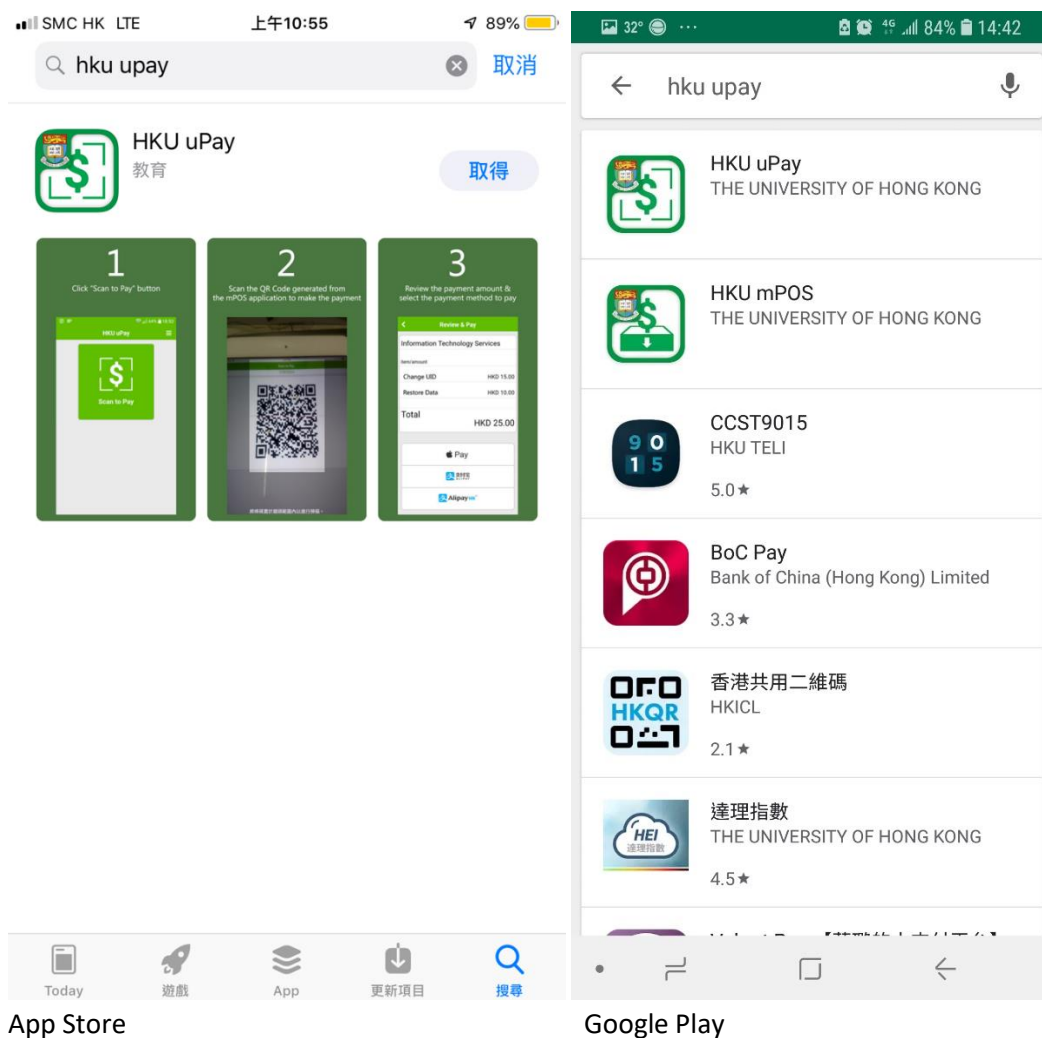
SMC HK LTE 上午10:55 89%

hku upay 取消

HKU uPay
教育
取得

1
Click "Scan to Pay" button
HKU uPay
Scan to Pay

2
Scan the QR Code generated from the mPOS application to make the payment

3
Review the payment amount & select the payment method to pay
Review & Pay
Information Technology Services
Item/amount
Change UID HKD 15.00
Restore Data HKD 10.00
Total HKD 25.00
Pay
Alipay

Today 遊戲 App 更新項目 搜尋

App Store

32° ··· 4G 84% 14:42

hku upay

HKU uPay
THE UNIVERSITY OF HONG KONG

HKU mPOS
THE UNIVERSITY OF HONG KONG

9 0
1 5
CCST9015
HKU TELI
5.0★

BoC Pay
Bank of China (Hong Kong) Limited
3.3★

HKQR
香港共用二維碼
HKICL
2.1★

HEI
達理指數
達理指數
THE UNIVERSITY OF HONG KONG
4.5★

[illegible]

Google Play